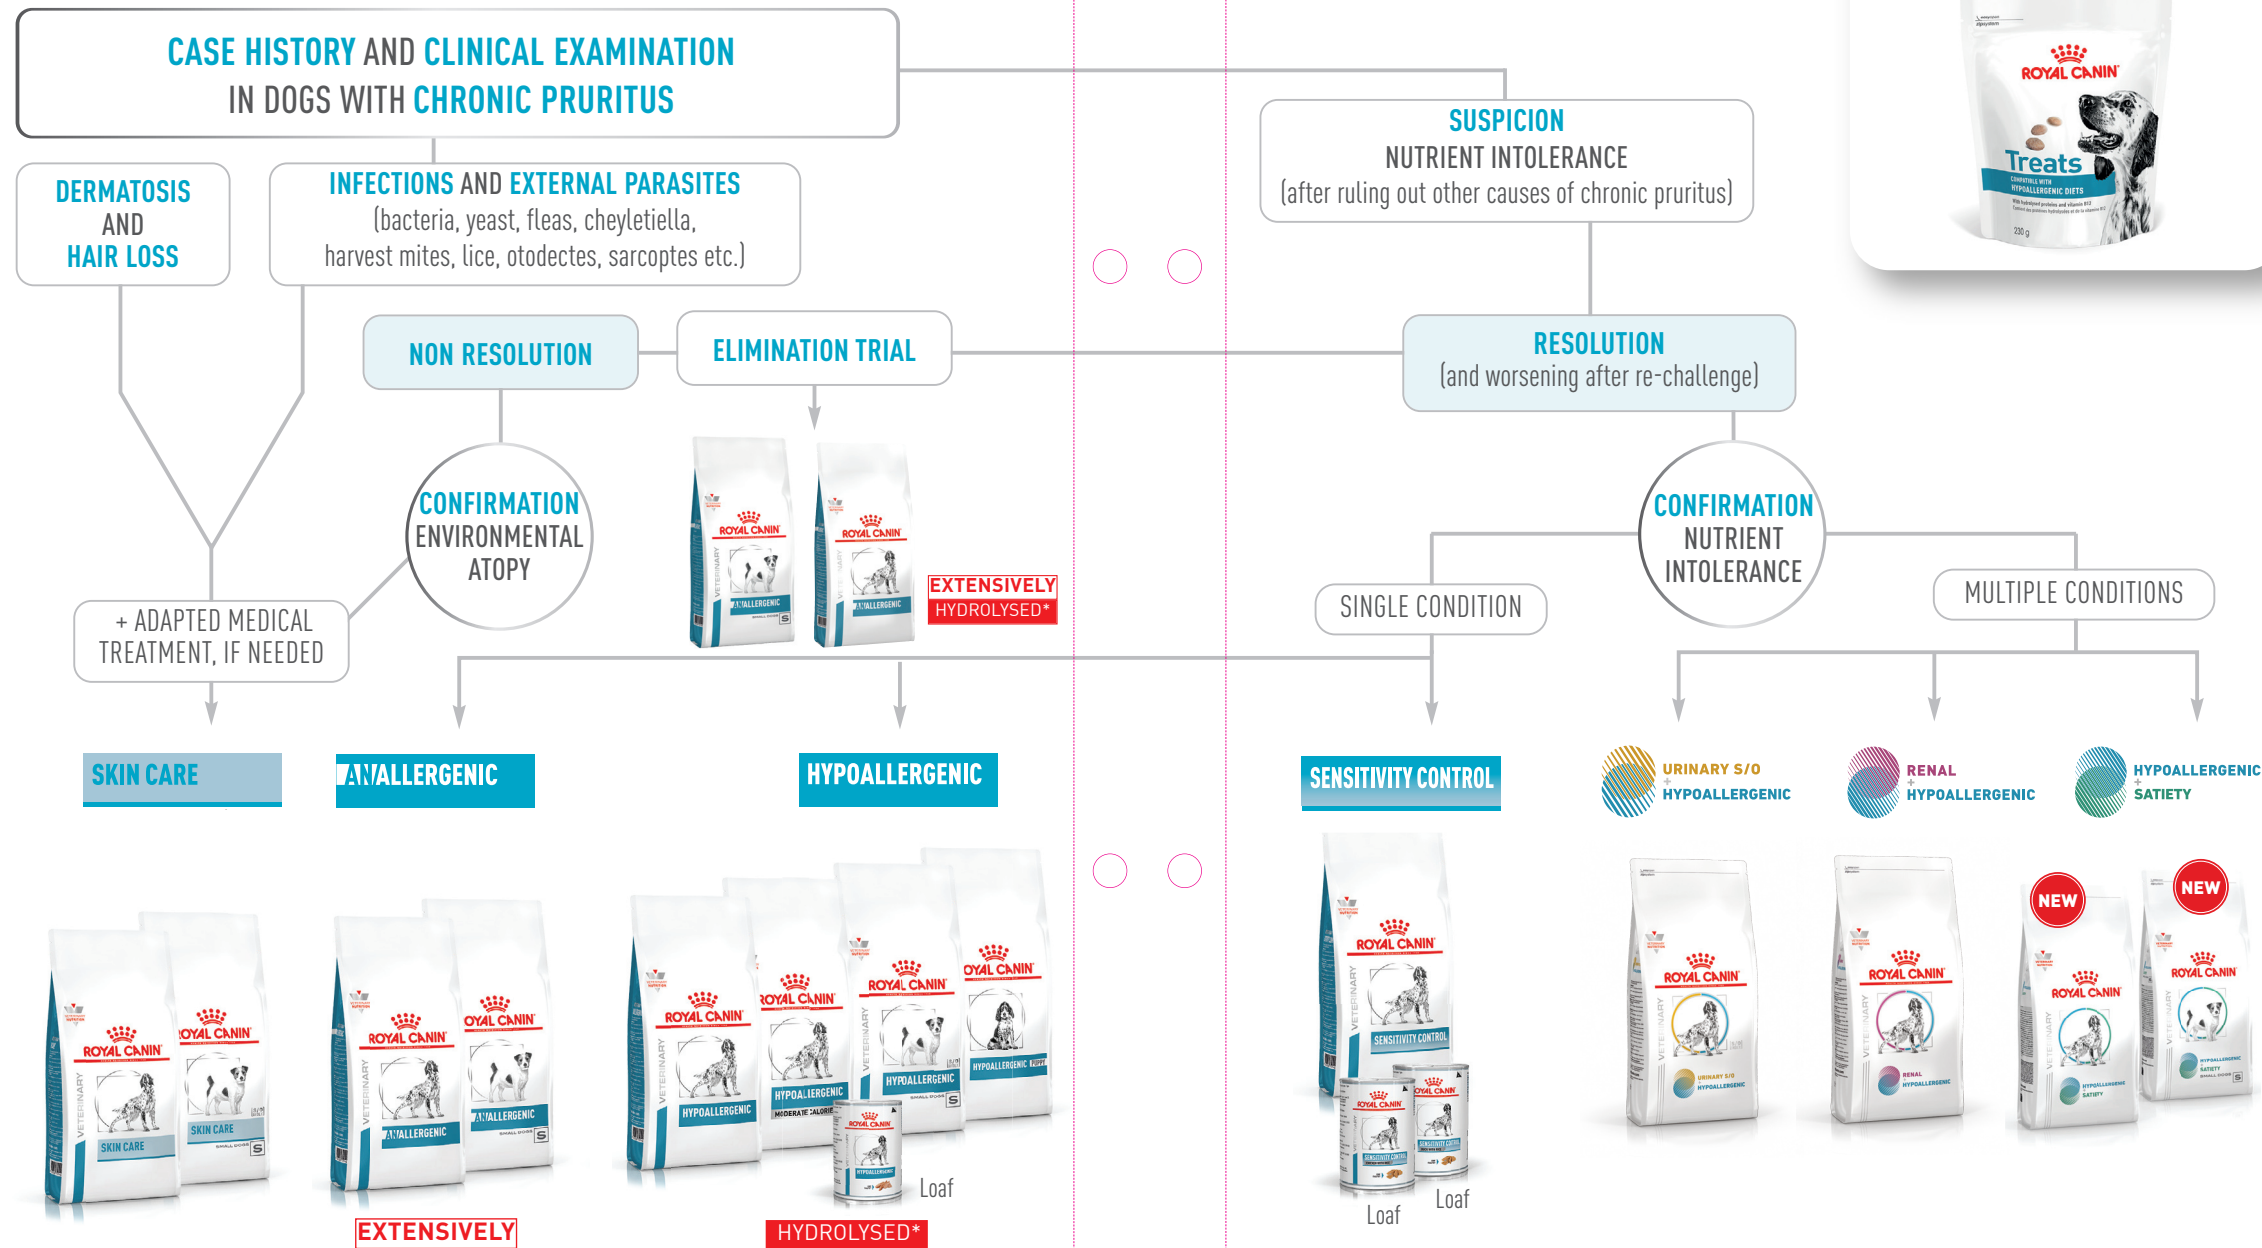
CASE HISTORY AND CLINICAL EXAMINATION IN DOGS WITH CHRONIC PRURITUS

DERMATOSIS AND HAIR LOSS

INFECTIONS AND EXTERNAL PARASITES (bacteria, yeast, fleas, cheyletiella, harvest mites, lice, otodectes, sarcoptes etc.)

SUSPICION NUTRIENT INTOLERANCE (after ruling out other causes of chronic pruritus)

ROYAL CANIN Treats COMPATIBLE WITH HYPOALLERGENIC DIETS

NON RESOLUTION

ELIMINATION TRIAL

RESOLUTION (and worsening after re-challenge)

CONFIRMATION ENVIRONMENTAL ATOPY

ROYAL CANIN ANALLERGENIC

ROYAL CANIN ANALLERGENIC

EXTENSIVELY HYDROLYSED*

CONFIRMATION NUTRIENT INTOLERANCE

+ ADAPTED MEDICAL TREATMENT, IF NEEDED

SINGLE CONDITION

MULTIPLE CONDITIONS

SKIN CARE

ANALLERGENIC

HYPOALLERGENIC

SENSITIVITY CONTROL

URINARY S/O + HYPOALLERGENIC

RENAL + HYPOALLERGENIC

HYPOALLERGENIC + SATIETY

ROYAL CANIN SKIN CARE

ROYAL CANIN SKIN CARE

ROYAL CANIN ANALLERGENIC

ROYAL CANIN ANALLERGENIC

ROYAL CANIN HYPOALLERGENIC

ROYAL CANIN HYPOALLERGENIC MODERATE CALORIE

ROYAL CANIN HYPOALLERGENIC

ROYAL CANIN HYPOALLERGENIC PUPPY

ROYAL CANIN HYPOALLERGENIC

Loaf

ROYAL CANIN SENSITIVITY CONTROL

ROYAL CANIN SENSITIVITY CONTROL

ROYAL CANIN SENSITIVITY CONTROL

Loaf

Loaf

ROYAL CANIN URINARY S/O HYPOALLERGENIC

ROYAL CANIN RENAL HYPOALLERGENIC

NEW

ROYAL CANIN HYPOALLERGENIC SATIETY

NEW

ROYAL CANIN HYPOALLERGENIC SATIETY

EXTENSIVELY

HYDROLYSED*